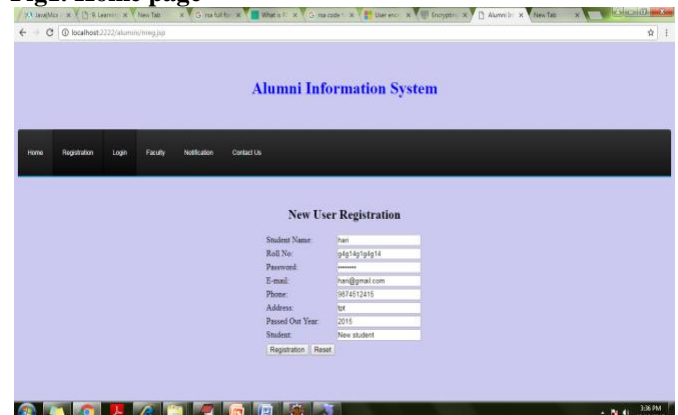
Fig1. Home page

JavaMail | Learning | New Tab | rsa full form | What is | rsa code | User enc | Encrypting | Alumni In | New Tab

localhost:2222/alumni/reeg.jsp

Alumni Information System

Home | Registration | Login | Faculty | Notification | Contact Us

New User Registration

Student Name: hari

Roll No: g4g14g1g4g14

Password: ••••••••

E-mail: hari@gmail.com

Phone: 9874512415

Address: tpt

Passed Out Year: 2015

Student: New student

Registration | Reset

3:36 PM